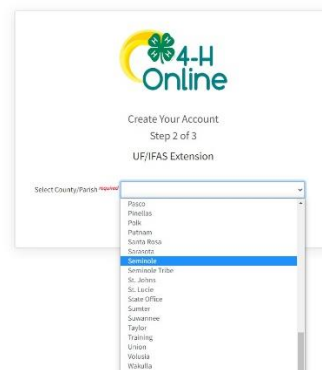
4-H Online

Create Your Account
Step 2 of 3
UF/IFAS Extension

Select County/Parish required

Pasco
Pinellas
Polk
Putnam
Santa Rosa
Sarasota
Seminole
Seminole Tribe
St. Johns
St. Lucie
State Office
Sumter
Suwannee
Taylor
Training
Union
Volusia
Wakulla